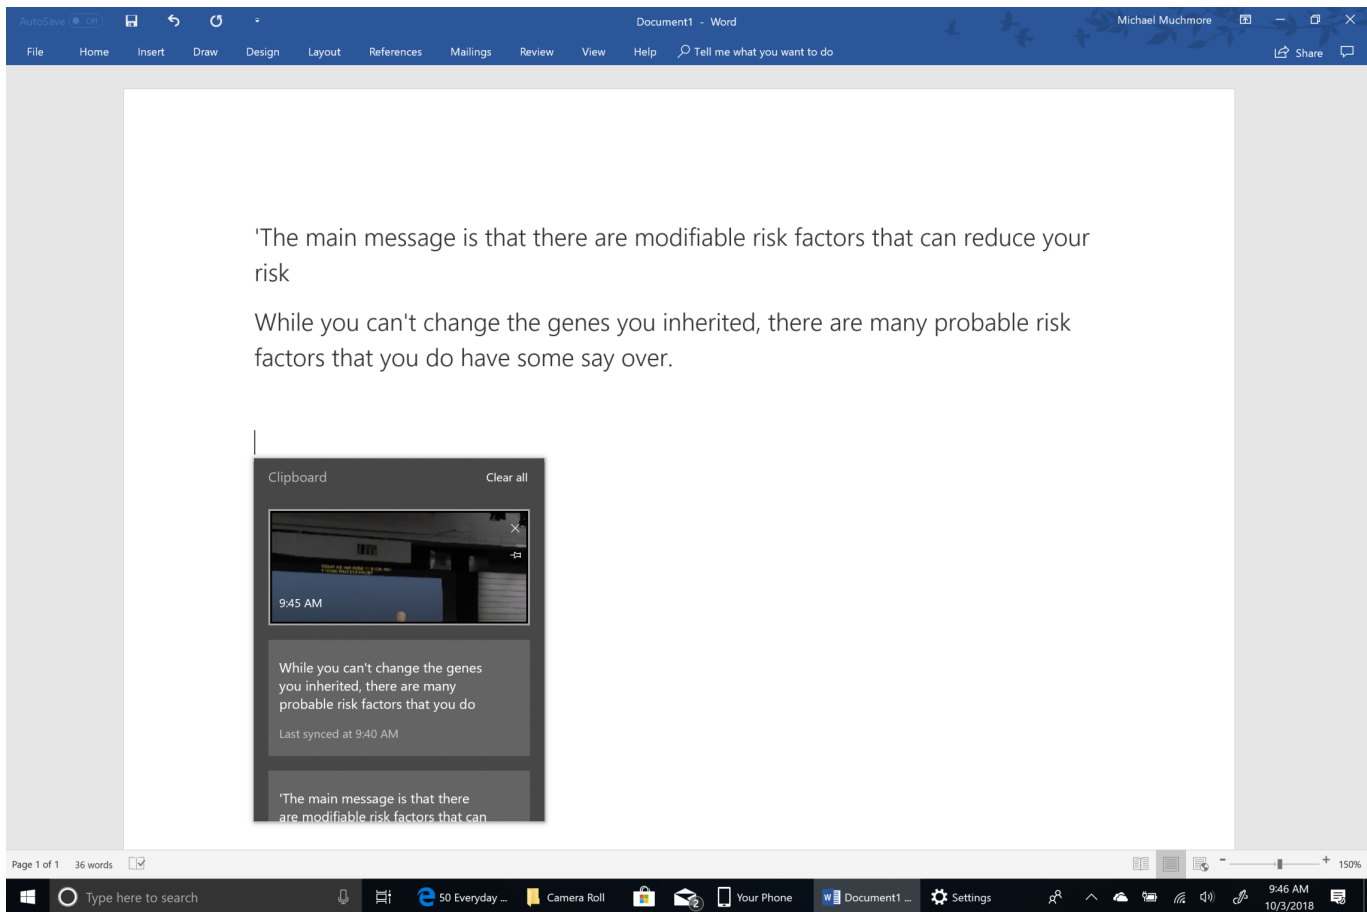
AutoSave Off

Document1 - Word

Michael Muchmore

File Home Insert Draw Design Layout References Mailings Review View Help Tell me what you want to do

Share

'The main message is that there are modifiable risk factors that can reduce your risk

While you can't change the genes you inherited, there are many probable risk factors that you do have some say over.

Clipboard

Clear all

9:45 AM

While you can't change the genes you inherited, there are many probable risk factors that you do

Last synced at 9:40 AM

'The main message is that there are modifiable risk factors that can

Page 1 of 1 36 words

150%

Type here to search

50 Everyday ...

Camera Roll

2

Your Phone

Document1 ...

Settings

9:46 AM
10/3/2018